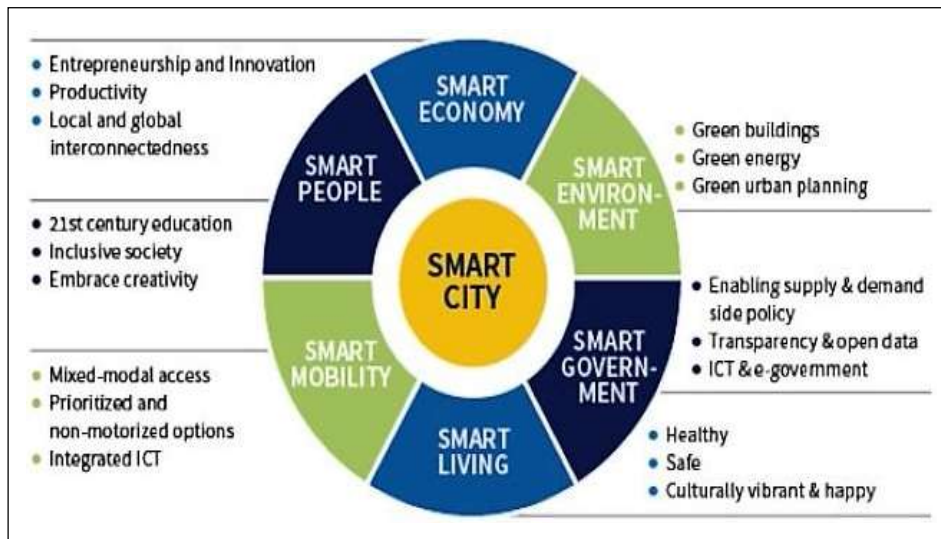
• Entrepreneurship and Innovation
• Productivity
• Local and global interconnectedness

SMART ECONOMY

• Green buildings
• Green energy
• Green urban planning

SMART PEOPLE

SMART ENVIRONMENT

• 21st century education
• Inclusive society
• Embrace creativity

SMART CITY

• Enabling supply & demand side policy
• Transparency & open data
• ICT & e-government

SMART MOBILITY

SMART GOVERNMENT

• Mixed-modal access
• Prioritized and non-motorized options
• Integrated ICT

SMART LIVING

• Healthy
• Safe
• Culturally vibrant & happy